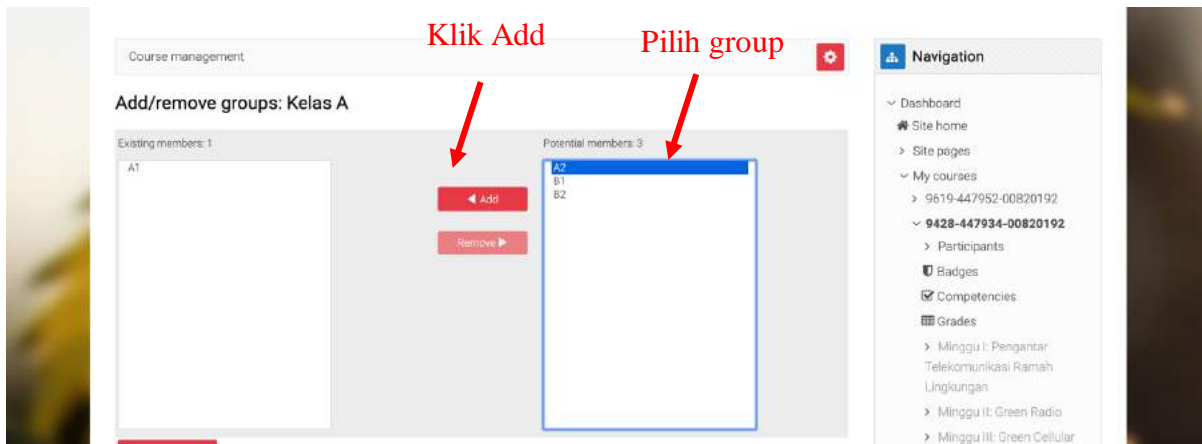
Course management

Klik Add

Pilih group

Navigation

Add/remove groups: Kelas A

Existing members: 1

A1

◀ Add

Remove ▶

Potential members: 3

A2
B1
B2

Dashboard

Site home

Site pages

My courses

9619-447952-00820192

9428-447934-00820192

Participants

Badges

Competencies

Grades

Minggu I: Pengantar Telekomunikasi Ramah Lingkungan

Minggu II: Green Radio

Minggu III: Green Cellular